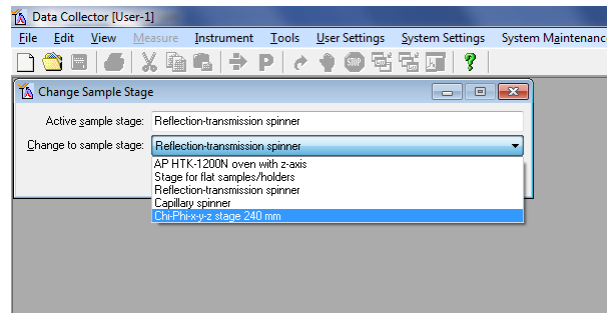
Data Collector [User-1]

File Edit View Measure Instrument Tools User Settings System Settings System Maintenanc

Change Sample Stage

Active sample stage: Reflection-transmission spinner

Change to sample stage: Reflection-transmission spinner

AP HTK-1200N oven with z-axis
Stage for flat samples/holders
Reflection-transmission spinner
Capillary spinner
Chi-Phi-x-y-z stage 240 mm